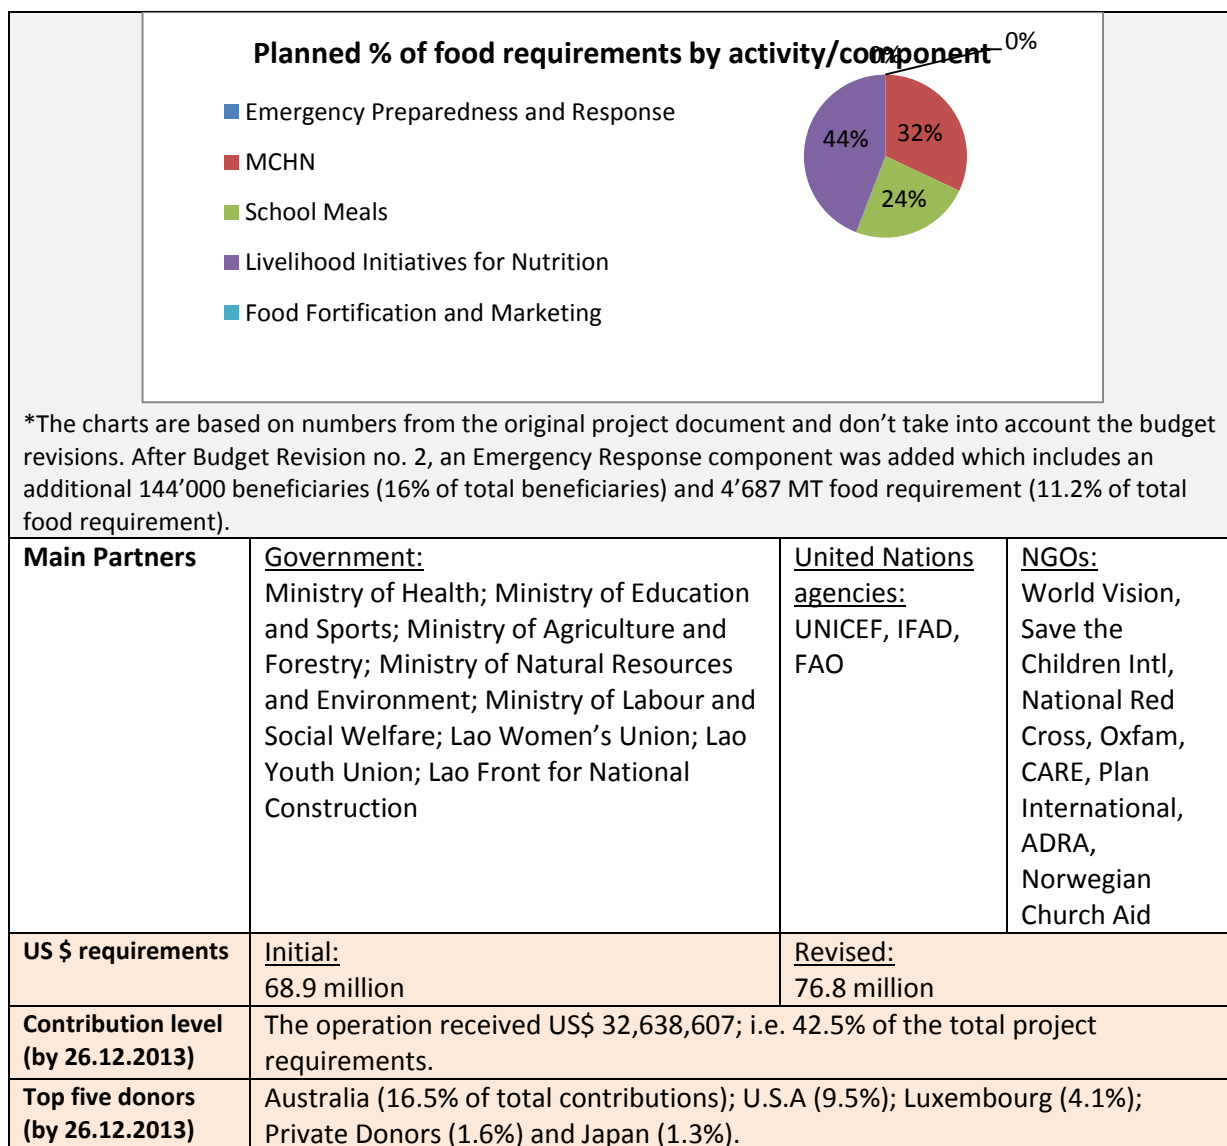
Planned % of food requirements by activity/component

Emergency Preparedness and Response

MCHN

School Meals

Livelihood Initiatives for Nutrition

Food Fortification and Marketing

0%

0%

32%

24%

44%

*The charts are based on numbers from the original project document and don't take into account the budget revisions. After Budget Revision no. 2, an Emergency Response component was added which includes an additional 144'000 beneficiaries (16% of total beneficiaries) and 4'687 MT food requirement (11.2% of total food requirement).

| Main Partners | Government: Ministry of Health; Ministry of Education and Sports; Ministry of Agriculture and Forestry; Ministry of Natural Resources and Environment; Ministry of Labour and Social Welfare; Lao Women's Union; Lao Youth Union; Lao Front for National Construction | United Nations agencies: UNICEF, IFAD, FAO | NGOs: World Vision, Save the Children Intl, National Red Cross, Oxfam, CARE, Plan International, ADRA, Norwegian Church Aid |
|---|---|---|---|
| US $ requirements | Initial: 68.9 million | Revised: 76.8 million | |
| Contribution level (by 26.12.2013) | The operation received US$ 32,638,607; i.e. 42.5% of the total project requirements. | | |
| Top five donors (by 26.12.2013) | Australia (16.5% of total contributions); U.S.A (9.5%); Luxembourg (4.1%); Private Donors (1.6%) and Japan (1.3%). | | |